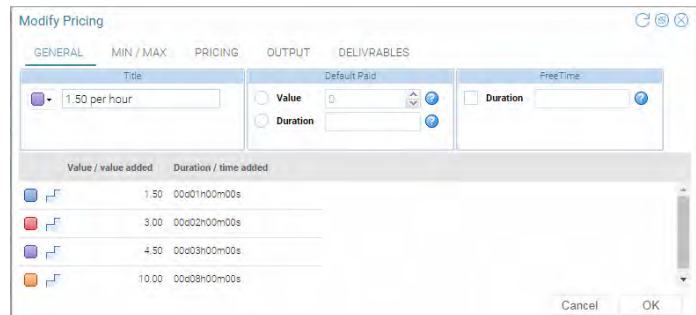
Modify Pricing

GENERAL MIN / MAX PRICING OUTPUT DELIVRABLES

Title

1.50 per hour

Default Paid

Value 0

Duration

FreeTime

Duration

| Value / value added | Duration / time added |
|---|---|
| 1.50 | 00d01h00m00s |
| 3.00 | 00d02h00m00s |
| 4.50 | 00d03h00m00s |
| 10.00 | 00d08h00m00s |

Cancel OK